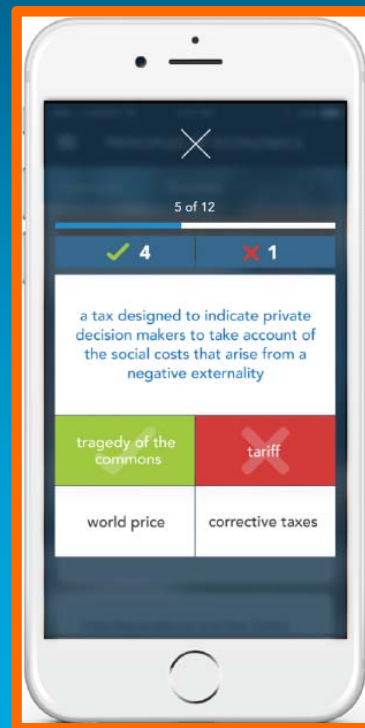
5 of 12

4

1

a tax designed to indicate private decision makers to take account of the social costs that arise from a negative externality

tragedy of the commons

tariff

world price

corrective taxes